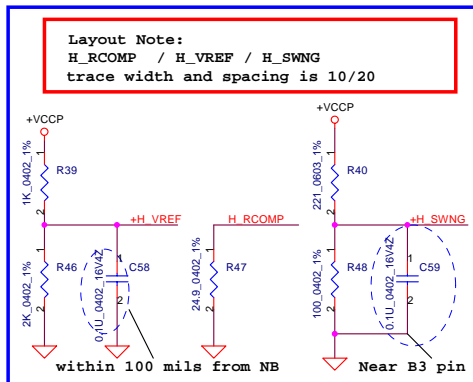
Layout Note:
H_RCOMP / H_VREF / H_SWNG
trace width and spacing is 10/20

+VCCP

1K_0402_1%
1
R39
2

+H_VREF

1
2K_0402_1%
R46
2

0.1U_0402_16V4Z
1
C58
2

within 100 mils from NB

H_RCOMP

24.9_0402_1%
1
R47
2

+VCCP

221_0603_1%
1
R40
2

+H_SWNG

1
100_0402_1%
R48
2

0.1U_0402_16V4Z
1
C59
2

Near B3 pin